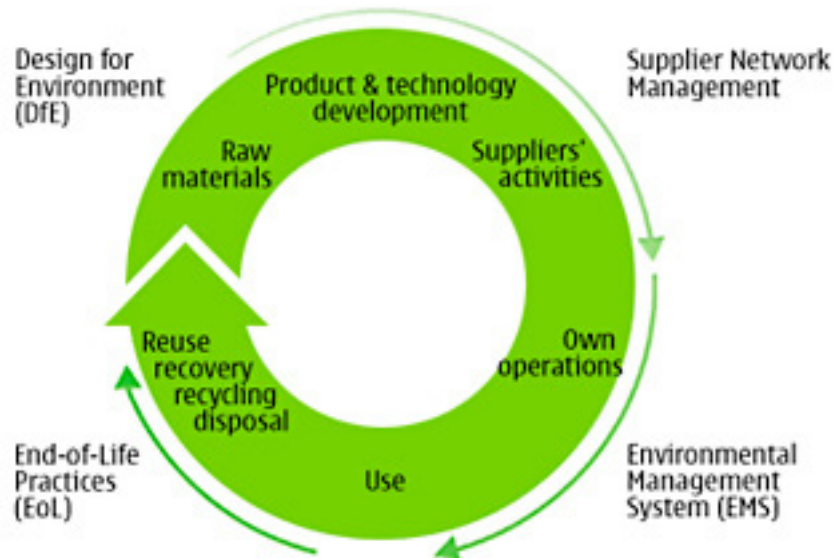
Design for Environment (DfE)

Product & technology development

Supplier Network Management

Raw materials

Suppliers' activities

Own operations

Reuse recovery recycling disposal

Use

End-of-Life Practices (EoL)

Environmental Management System (EMS)